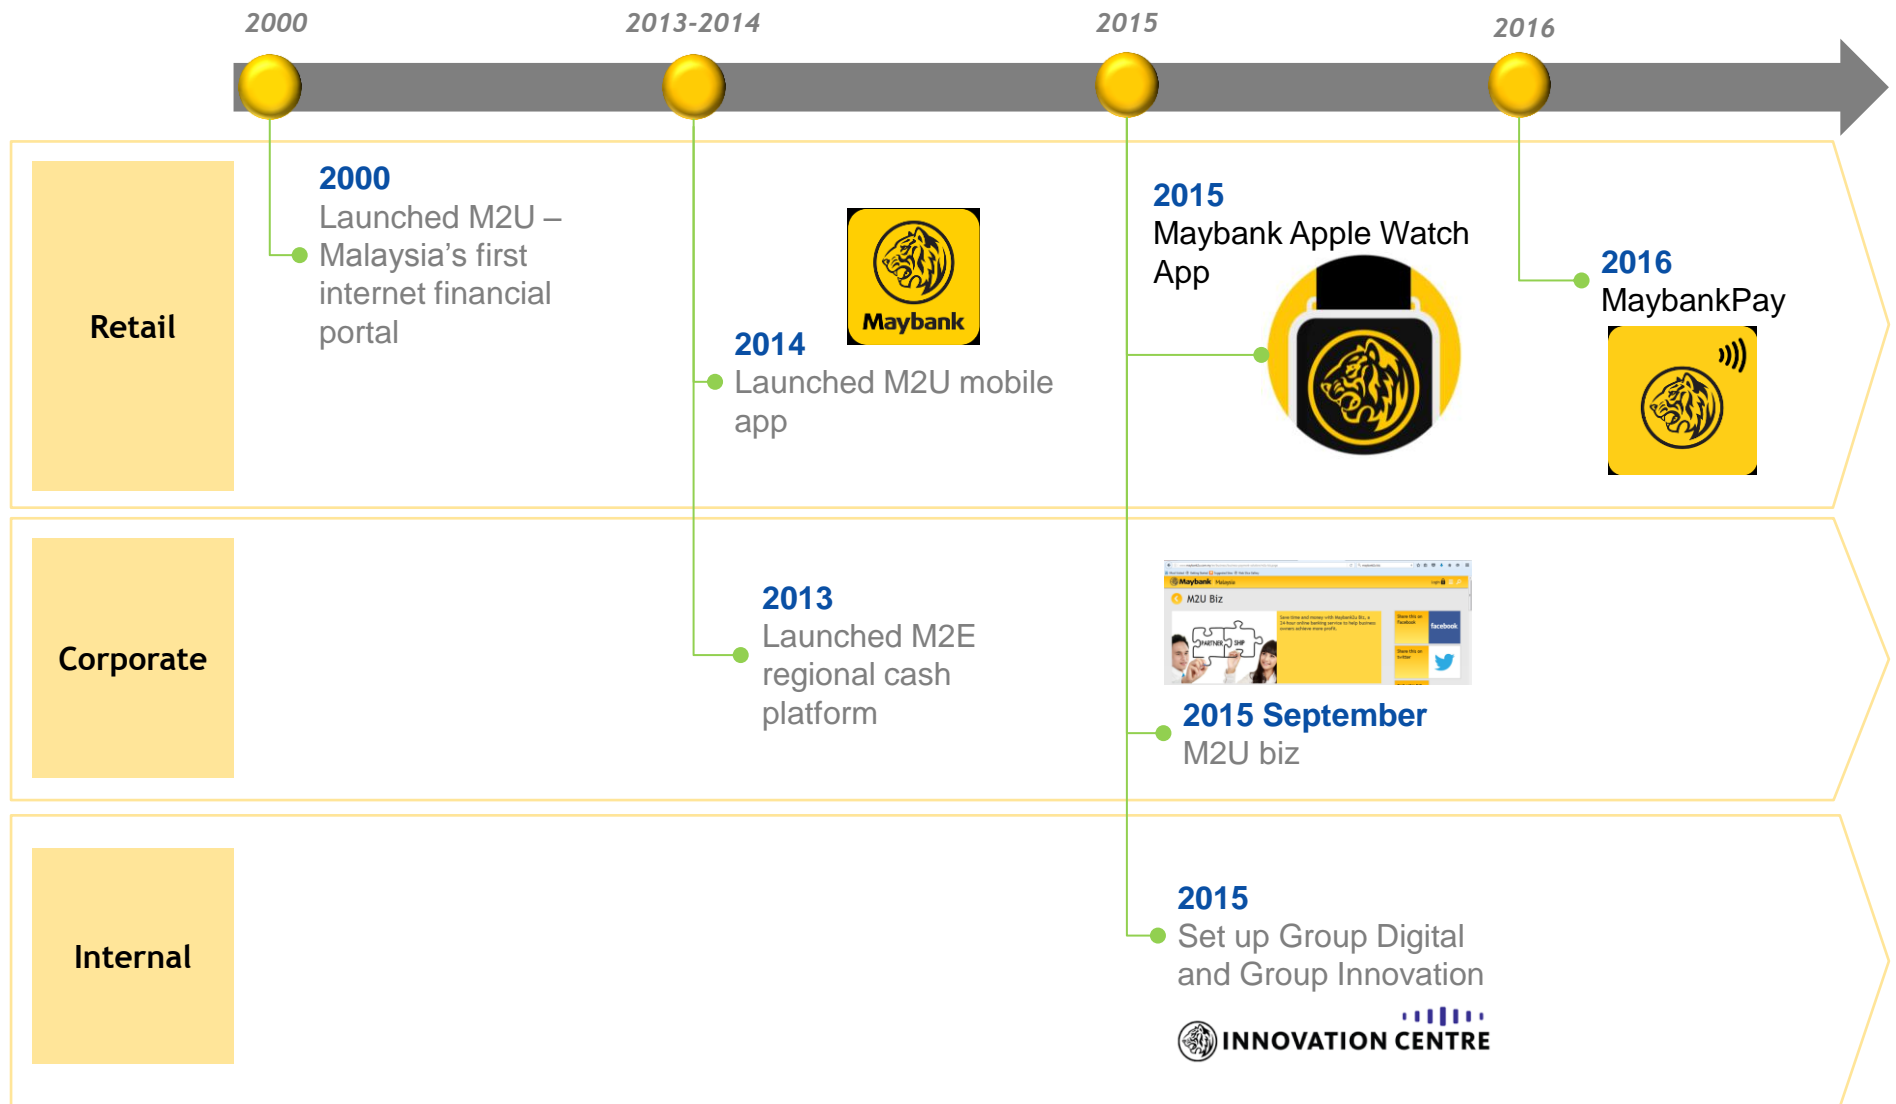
2000

2013-2014

2015

2016

Retail

2000
Launched M2U – Malaysia's first internet financial portal

Maybank

2014
Launched M2U mobile app

2015
Maybank Apple Watch App

2016
MaybankPay

Corporate

2013
Launched M2E regional cash platform

Maybank Malaysia
M2U Biz
PARTNERSHIP
facebook

2015 September
M2U biz

Internal

2015
Set up Group Digital and Group Innovation

INNOVATION CENTRE